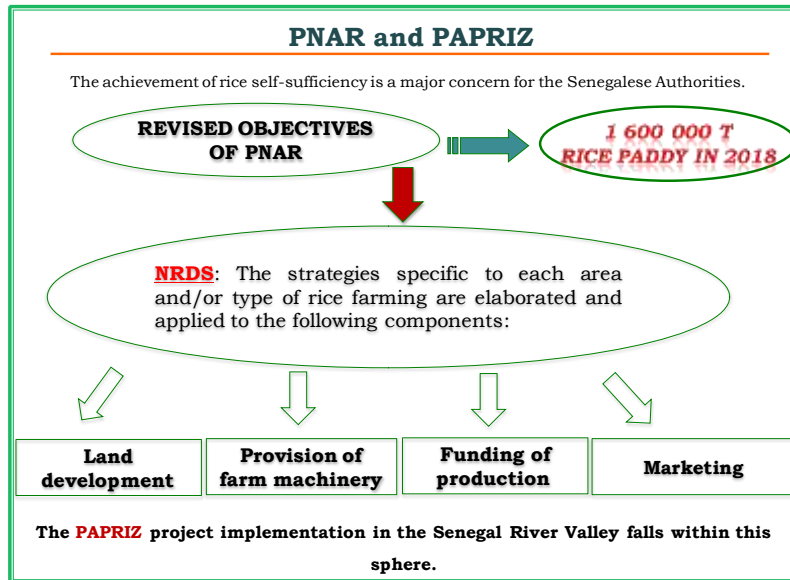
PNAR and PAPRIZ

The achievement of rice self-sufficiency is a major concern for the Senegalese Authorities.

REVISED OBJECTIVES OF PNAR

1 600 000 T RICE PADDY IN 2018

NRDS: The strategies specific to each area and/or type of rice farming are elaborated and applied to the following components:

Land development

Provision of farm machinery

Funding of production

Marketing

The PAPRIZ project implementation in the Senegal River Valley falls within this sphere.